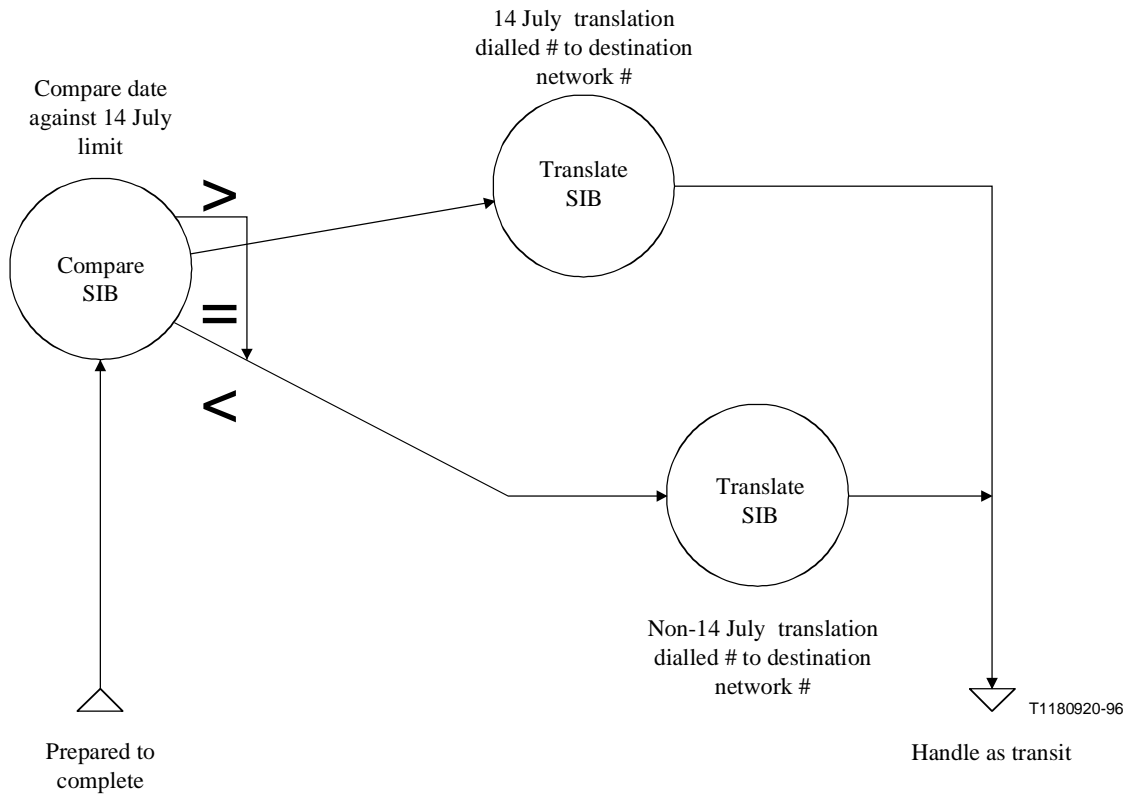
14 July translation dialled # to destination network #

Compare date against 14 July limit

Compare SIB

>

=

<

Translate SIB

Translate SIB

Non-14 July translation dialled # to destination network #

T1180920-96

Prepared to complete

Handle as transit